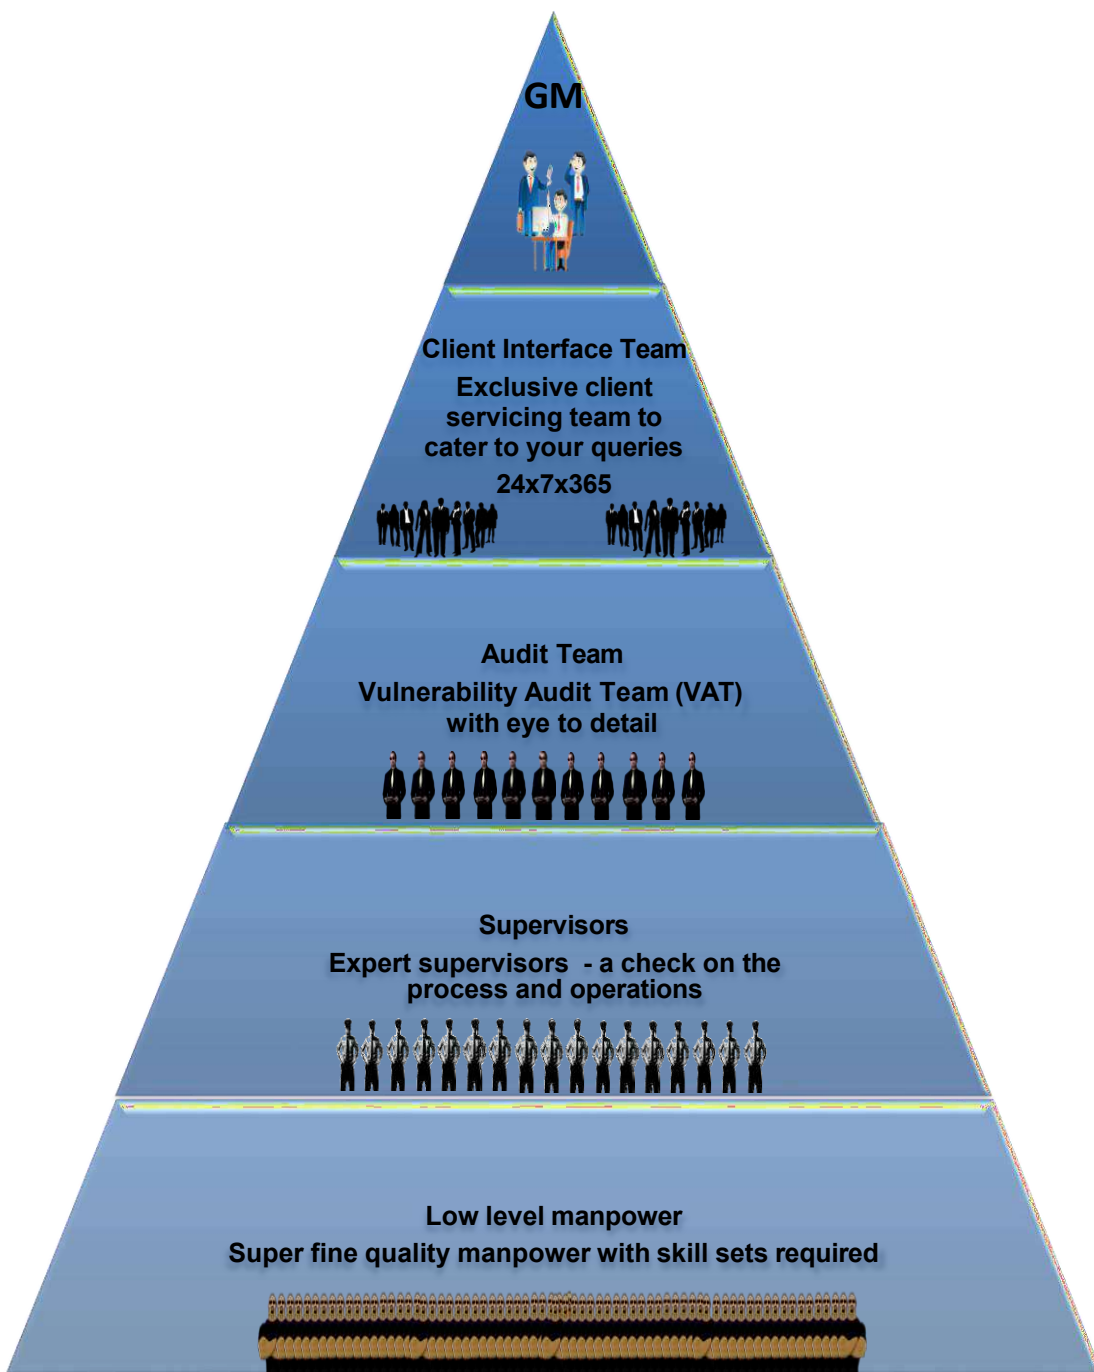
GM

Client Interface Team
Exclusive client servicing team to cater to your queries
24x7x365

Audit Team
Vulnerability Audit Team (VAT) with eye to detail

Supervisors
Expert supervisors - a check on the process and operations

Low level manpower
Super fine quality manpower with skill sets required